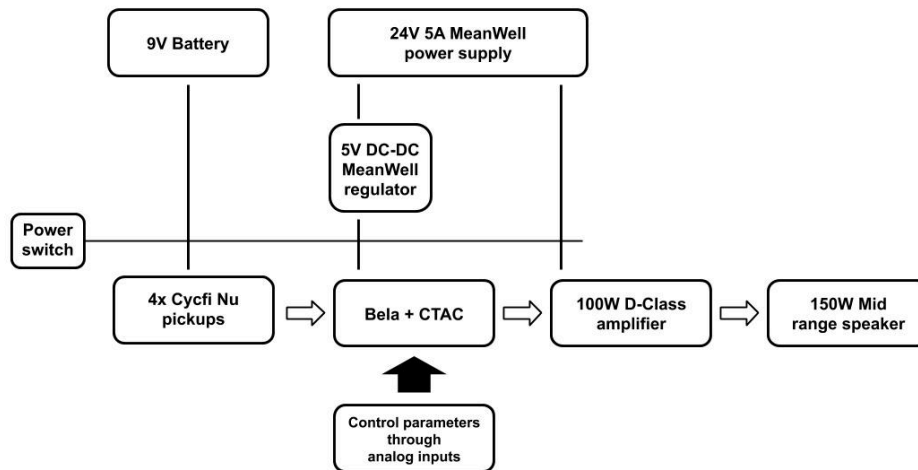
9V Battery

24V 5A MeanWell power supply

5V DC-DC MeanWell regulator

Power switch

4x Cycfi Nu pickups

Bela + CTAC

100W D-Class amplifier

150W Mid range speaker

Control parameters through analog inputs